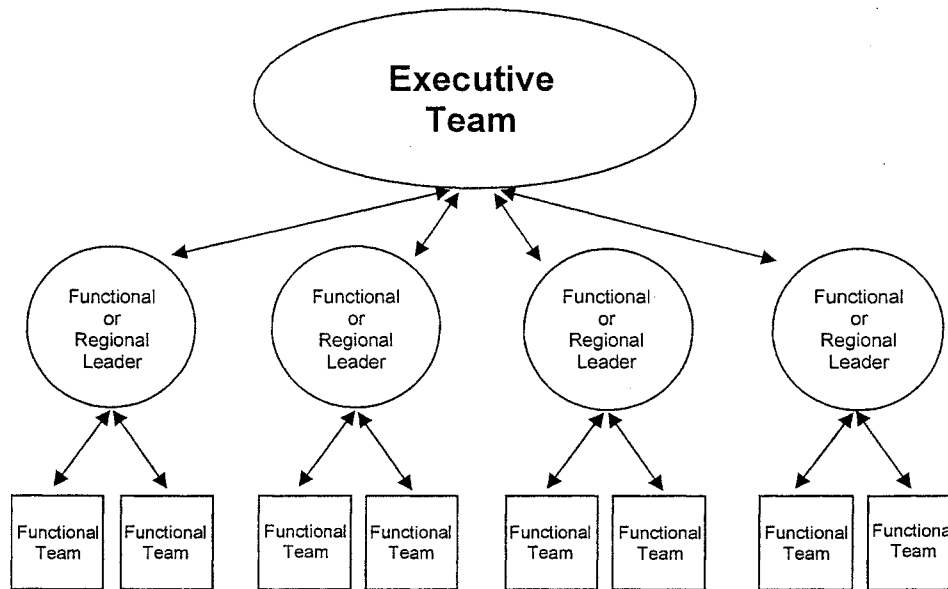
Executive Team

Functional or Regional Leader

Functional or Regional Leader

Functional or Regional Leader

Functional or Regional Leader

Functional Team

Functional Team

Functional Team

Functional Team

Functional Team

Functional Team

Functional Team

Functiona Team